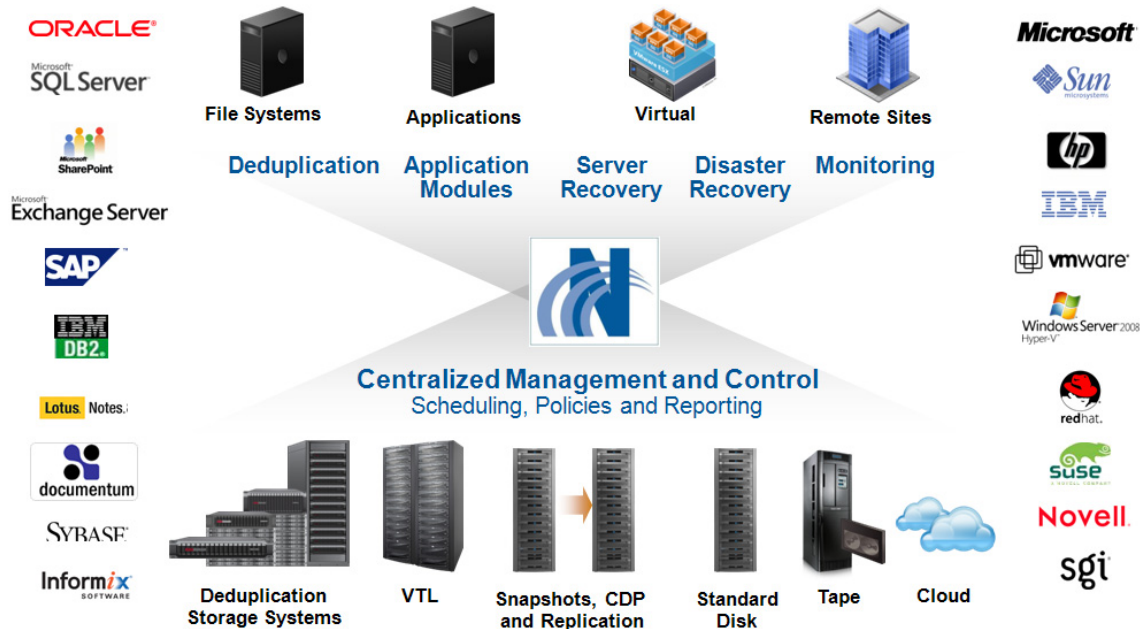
ORACLE
Microsoft SQL Server
Microsoft SharePoint
Microsoft Exchange Server
SAP
IBM DB2
Lotus. Notes.
documentum
SYBASE
Informix SOFTWARE

File Systems
Applications
Virtual
Remote Sites

Deduplication
Application Modules
Server Recovery
Disaster Recovery
Monitoring

Centralized Management and Control
Scheduling, Policies and Reporting

Deduplication Storage Systems
VTL
Snapshots, CDP and Replication
Standard Disk
Tape
Cloud

Microsoft
Sun microsystems
hp
IBM
vmware
Windows Server 2008 Hyper-V
redhat.
suse
Novell.
sgi